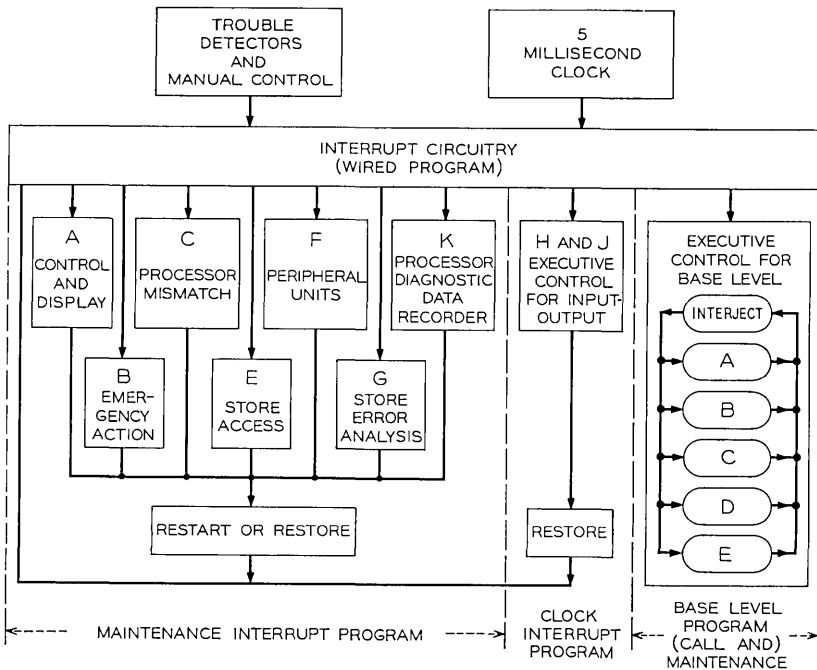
TROUBLE DETECTORS AND MANUAL CONTROL

5 MILLISECOND CLOCK

INTERRUPT CIRCUITRY (WIRED PROGRAM)

A CONTROL AND DISPLAY

C PROCESSOR MISMATCH

F PERIPHERAL UNITS

K PROCESSOR DIAGNOSTIC DATA RECORDER

B EMERGENCY ACTION

E STORE ACCESS

G STORE ERROR ANALYSIS

RESTART OR RESTORE

H AND J EXECUTIVE CONTROL FOR INPUT-OUTPUT

RESTORE

EXECUTIVE CONTROL FOR BASE LEVEL

INTERJECT

A

B

C

D

E

MAINTENANCE INTERRUPT PROGRAM

CLOCK INTERRUPT PROGRAM

BASE LEVEL PROGRAM (CALL AND) MAINTENANCE